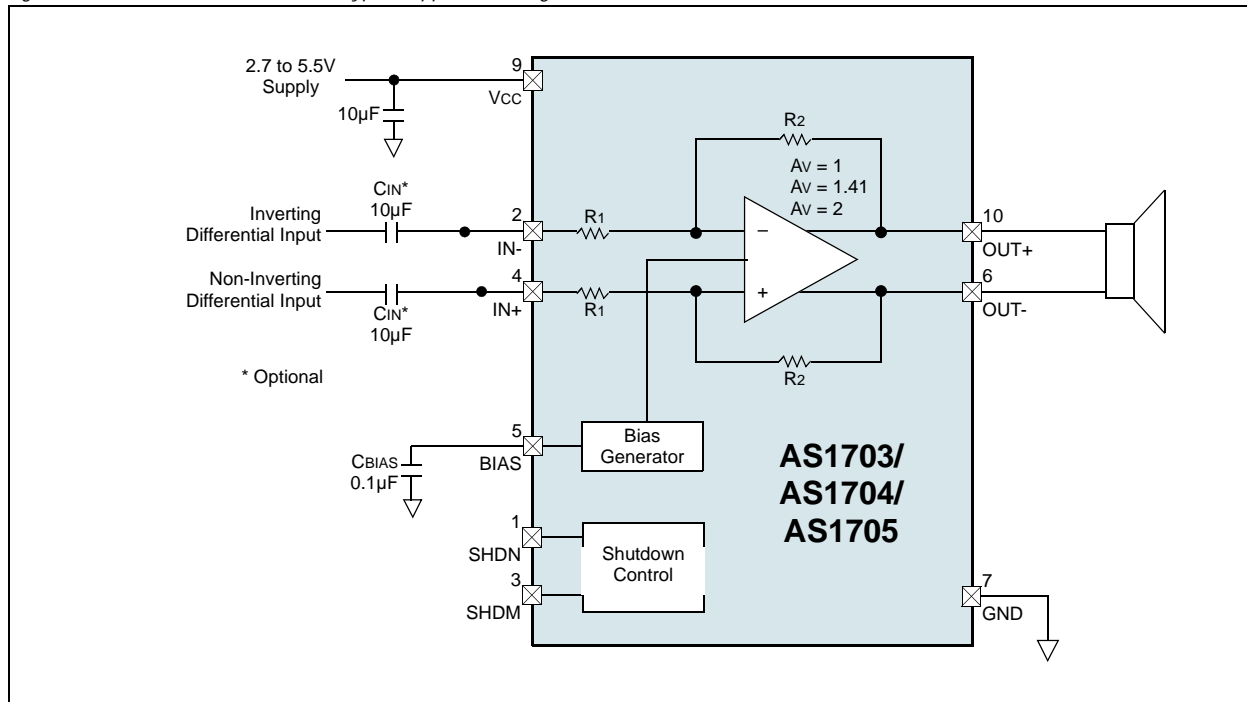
2.7 to 5.5V Supply

10µF

9
VCC

R2

AV = 1
AV = 1.41
AV = 2

CIN*
10µF

Inverting Differential Input

2
IN-

R1

−

10
OUT+

Non-Inverting Differential Input

CIN*
10µF

4
IN+

R1

+

6
OUT-

R2

* Optional

5
BIAS

CBIAS
0.1µF

Bias Generator

AS1703/
AS1704/
AS1705

1
SHDN

3
SHDM

Shutdown Control

7
GND